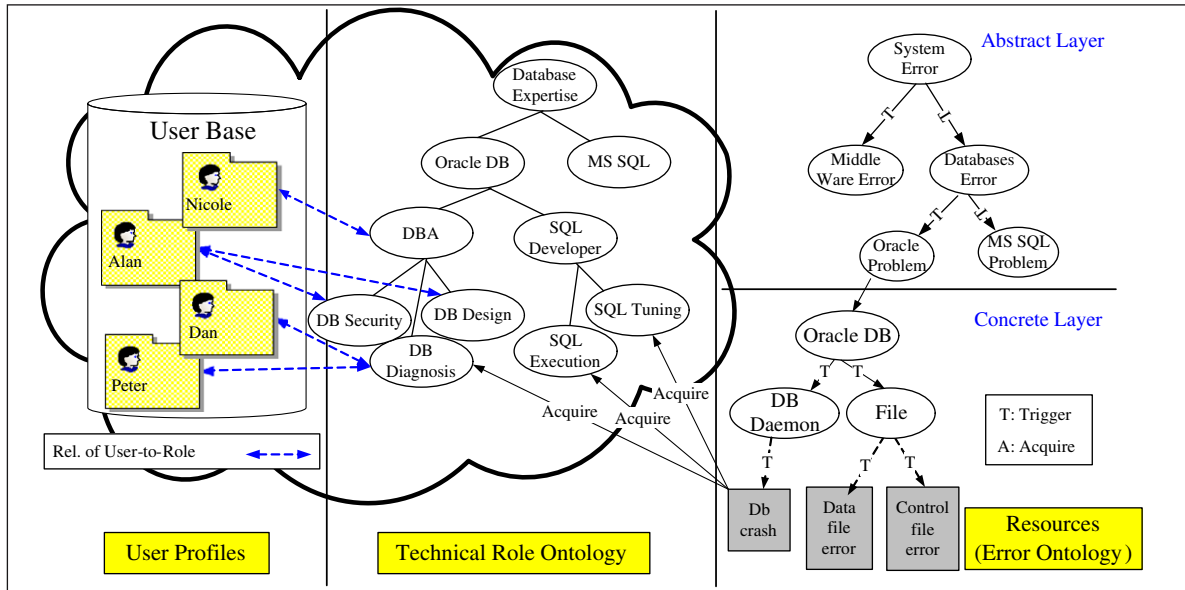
User Base

Nicole

Alan

Dan

Peter

Rel. of User-to-Role

User Profiles

Database Expertise

Oracle DB

MS SQL

DBA

SQL Developer

DB Security

DB Design

DB Diagnosis

SQL Tuning

SQL Execution

Acquire

Acquire

Acquire

Technical Role Ontology

Abstract Layer

System Error

T

T

Middle Ware Error

Databases Error

T

T

Oracle Problem

MS SQL Problem

Concrete Layer

Oracle DB

T

T

DB Daemon

File

T: Trigger

A: Acquire

T

T

T

Db crash

Data file error

Control file error

Resources (Error Ontology )